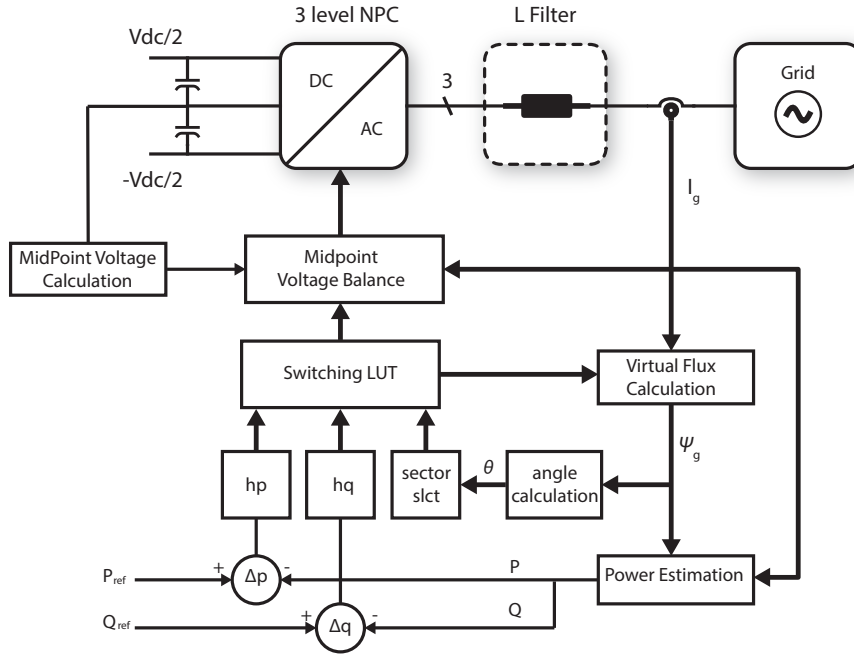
3 level NPC

L Filter

Vdc/2

DC

AC

3

Grid

-Vdc/2

$I_g$

MidPoint Voltage Calculation

Midpoint Voltage Balance

Switching LUT

Virtual Flux Calculation

$\psi_g$

$\theta$

hp

hq

sector slct

angle calculation

$P_{ref}$

+

$\Delta p$

-

P

Power Estimation

$Q_{ref}$

+

$\Delta q$

-

Q